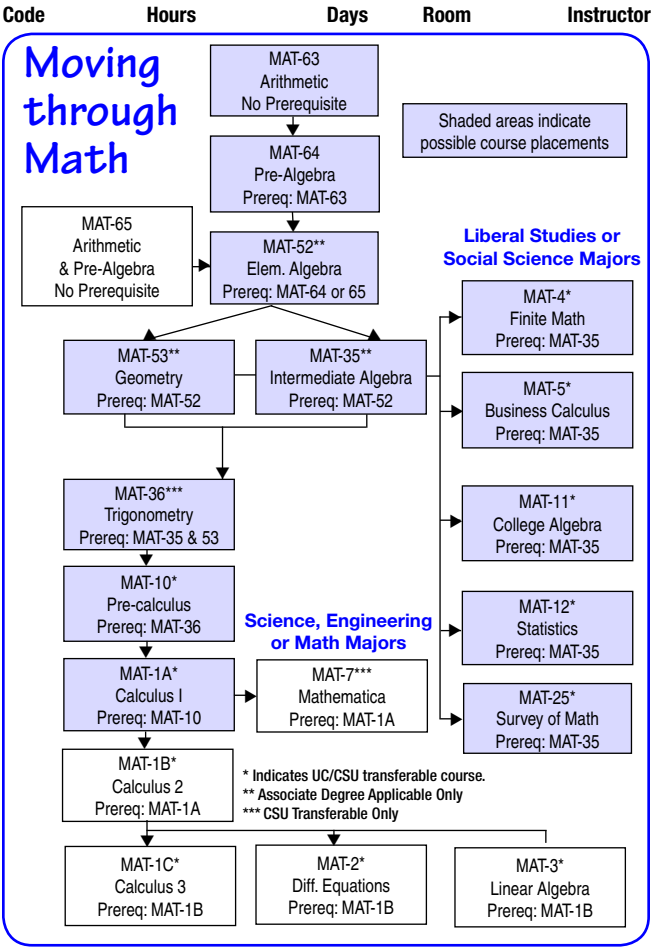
Code Hours Days Room Instructor

Moving through Math

MAT-63
Arithmetic
No Prerequisite

Shaded areas indicate possible course placements

MAT-64
Pre-Algebra
Prereq: MAT-63

MAT-65
Arithmetic
& Pre-Algebra
No Prerequisite

MAT-52**
Elem. Algebra
Prereq: MAT-64 or 65

Liberal Studies or Social Science Majors

MAT-4*
Finite Math
Prereq: MAT-35

MAT-53**
Geometry
Prereq: MAT-52

MAT-35**
Intermediate Algebra
Prereq: MAT-52

MAT-5*
Business Calculus
Prereq: MAT-35

MAT-36***
Trigonometry
Prereq: MAT-35 & 53

MAT-11*
College Algebra
Prereq: MAT-35

MAT-10*
Pre-calculus
Prereq: MAT-36

Science, Engineering or Math Majors

MAT-12*
Statistics
Prereq: MAT-35

MAT-1A*
Calculus I
Prereq: MAT-10

MAT-7***
Mathematica
Prereq: MAT-1A

MAT-25*
Survey of Math
Prereq: MAT-35

MAT-1B*
Calculus 2
Prereq: MAT-1A

* Indicates UC/CSU transferable course.
** Associate Degree Applicable Only
*** CSU Transferable Only

MAT-1C*
Calculus 3
Prereq: MAT-1B

MAT-2*
Diff. Equations
Prereq: MAT-1B

MAT-3*
Linear Algebra
Prereq: MAT-1B